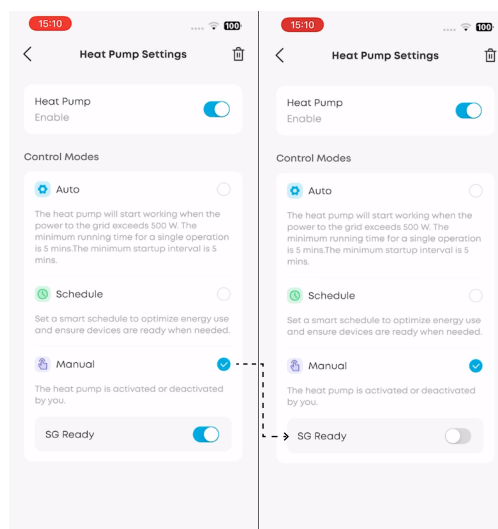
15:10

100

Heat Pump Settings

Heat Pump
Enable

Control Modes

Auto

The heat pump will start working when the power to the grid exceeds 500 W. The minimum running time for a single operation is 5 mins.The minimum startup interval is 5 mins.

Schedule

Set a smart schedule to optimize energy use and ensure devices are ready when needed.

Manual

The heat pump is activated or deactivated by you.

SG Ready

15:10

100

Heat Pump Settings

Heat Pump
Enable

Control Modes

Auto

The heat pump will start working when the power to the grid exceeds 500 W. The minimum running time for a single operation is 5 mins.The minimum startup interval is 5 mins.

Schedule

Set a smart schedule to optimize energy use and ensure devices are ready when needed.

Manual

The heat pump is activated or deactivated by you.

SG Ready